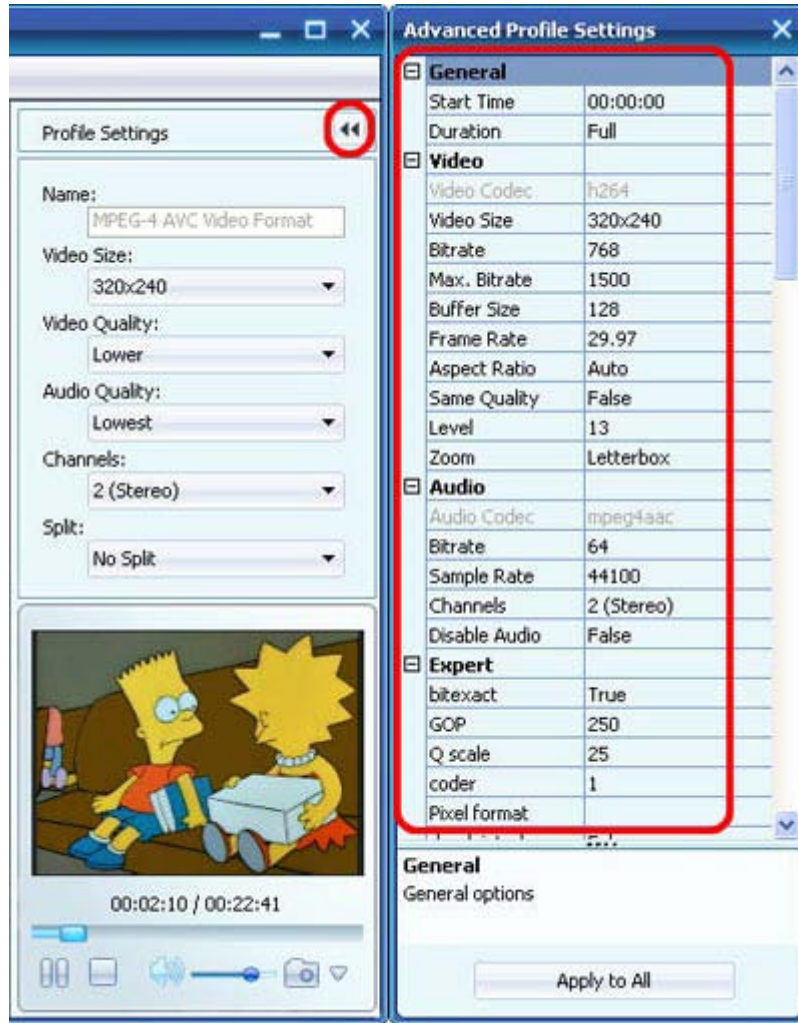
Profile Settings

Name:
MPEG-4 AVC Video Format
Video Size:
320x240
Video Quality:
Lower
Audio Quality:
Lowest
Channels:
2 (Stereo)
Split:
No Split

00:02:10 / 00:22:41

Advanced Profile Settings

| General | |
|---|---|
| Start Time | 00:00:00 |
| Duration | Full |
| **Video** | |
| Video Codec | h264 |
| Video Size | 320x240 |
| Bitrate | 768 |
| Max. Bitrate | 1500 |
| Buffer Size | 128 |
| Frame Rate | 29.97 |
| Aspect Ratio | Auto |
| Same Quality | False |
| Level | 13 |
| Zoom | Letterbox |
| **Audio** | |
| Audio Codec | mpeg4aac |
| Bitrate | 64 |
| Sample Rate | 44100 |
| Channels | 2 (Stereo) |
| Disable Audio | False |
| **Expert** | |
| bitexact | True |
| GOP | 250 |
| Q scale | 25 |
| coder | 1 |
| Pixel format | |

General
General options

Apply to All